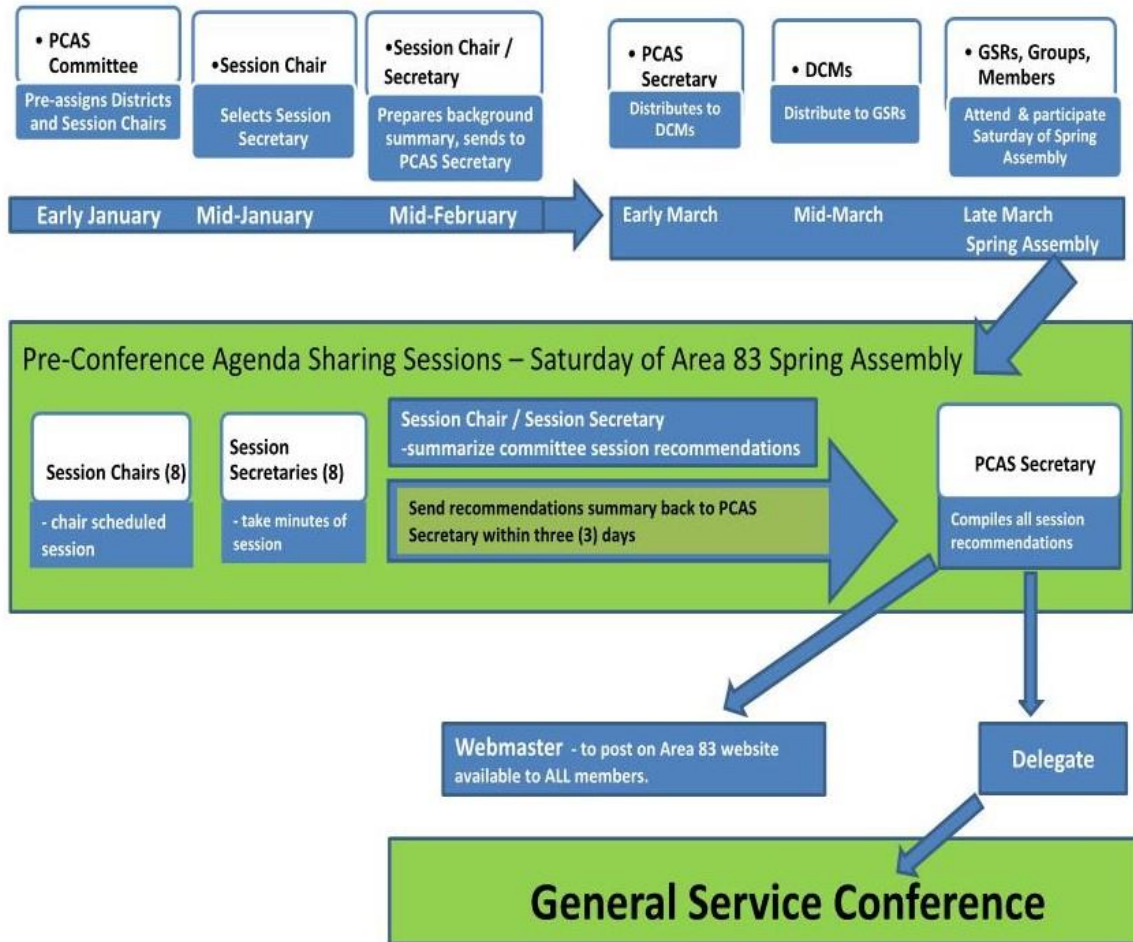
• PCAS Committee

Pre-assigns Districts and Session Chairs

•Session Chair

Selects Session Secretary

•Session Chair / Secretary

Prepares background summary, sends to PCAS Secretary

• PCAS Secretary

Distributes to DCMs

• DCMs

Distribute to GSRs

• GSRs, Groups, Members

Attend & participate Saturday of Spring Assembly

Early January Mid-January Mid-February

Early March Mid-March Late March Spring Assembly

Pre-Conference Agenda Sharing Sessions – Saturday of Area 83 Spring Assembly

Session Chairs (8)

- chair scheduled session

Session Secretaries (8)

- take minutes of session

Session Chair / Session Secretary -summarize committee session recommendations

Send recommendations summary back to PCAS Secretary within three (3) days

PCAS Secretary

Compiles all session recommendations

Webmaster - to post on Area 83 website available to ALL members.

Delegate

General Service Conference